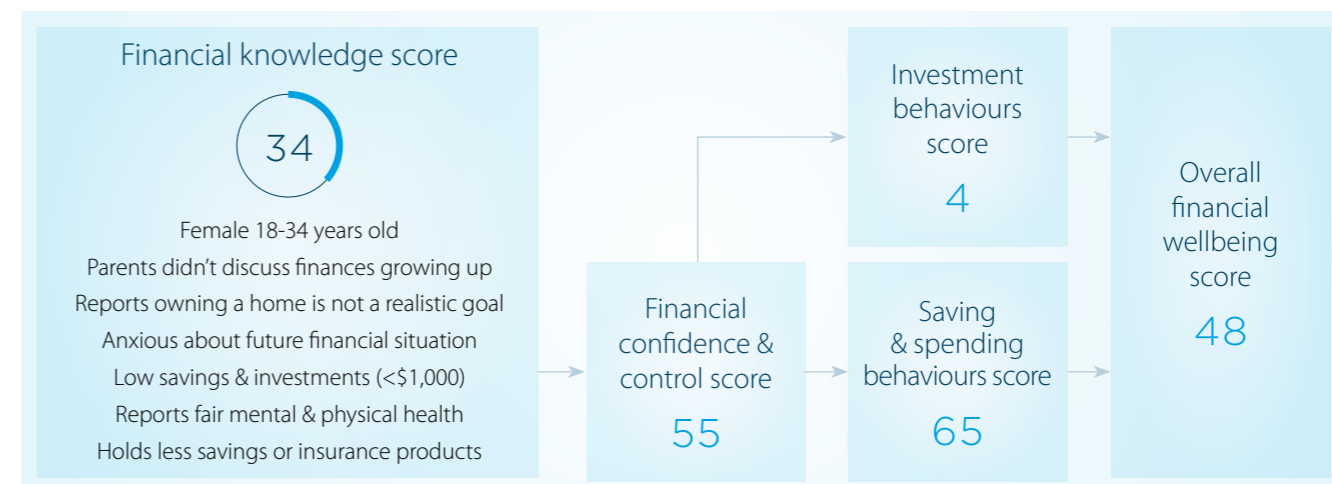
Financial knowledge score

34

Female 18-34 years old
Parents didn't discuss finances growing up
Reports owning a home is not a realistic goal
Anxious about future financial situation
Low savings & investments (<$1,000)
Reports fair mental & physical health
Holds less savings or insurance products

Financial confidence & control score
55

Investment behaviours score
4

Saving & spending behaviours score
65

Overall financial wellbeing score
48